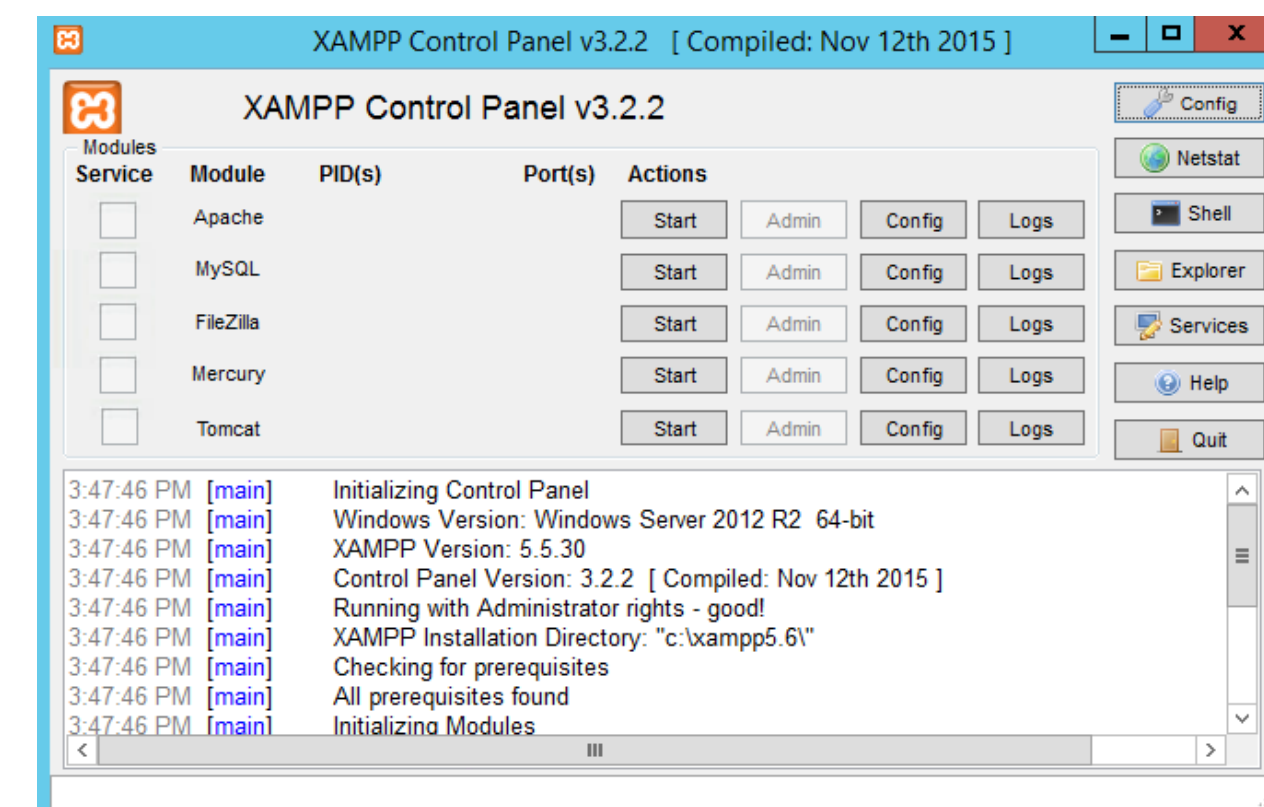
XAMPP Control Panel v3.2.2 [ Compiled: Nov 12th 2015 ]

XAMPP Control Panel v3.2.2

Config
Netstat
Shell
Explorer
Services
Help
Quit

Modules

| Service | Module | PID(s) | Port(s) | Actions | | | |
|---|---|---|---|---|---|---|---|
| | Apache | | | Start | Admin | Config | Logs |
| | MySQL | | | Start | Admin | Config | Logs |
| | FileZilla | | | Start | Admin | Config | Logs |
| | Mercury | | | Start | Admin | Config | Logs |
| | Tomcat | | | Start | Admin | Config | Logs |

3:47:46 PM [main] Initializing Control Panel
3:47:46 PM [main] Windows Version: Windows Server 2012 R2 64-bit
3:47:46 PM [main] XAMPP Version: 5.5.30
3:47:46 PM [main] Control Panel Version: 3.2.2 [ Compiled: Nov 12th 2015 ]
3:47:46 PM [main] Running with Administrator rights - good!
3:47:46 PM [main] XAMPP Installation Directory: "c:\xampp5.6\"
3:47:46 PM [main] Checking for prerequisites
3:47:46 PM [main] All prerequisites found
3:47:46 PM [main] Initializing Modules